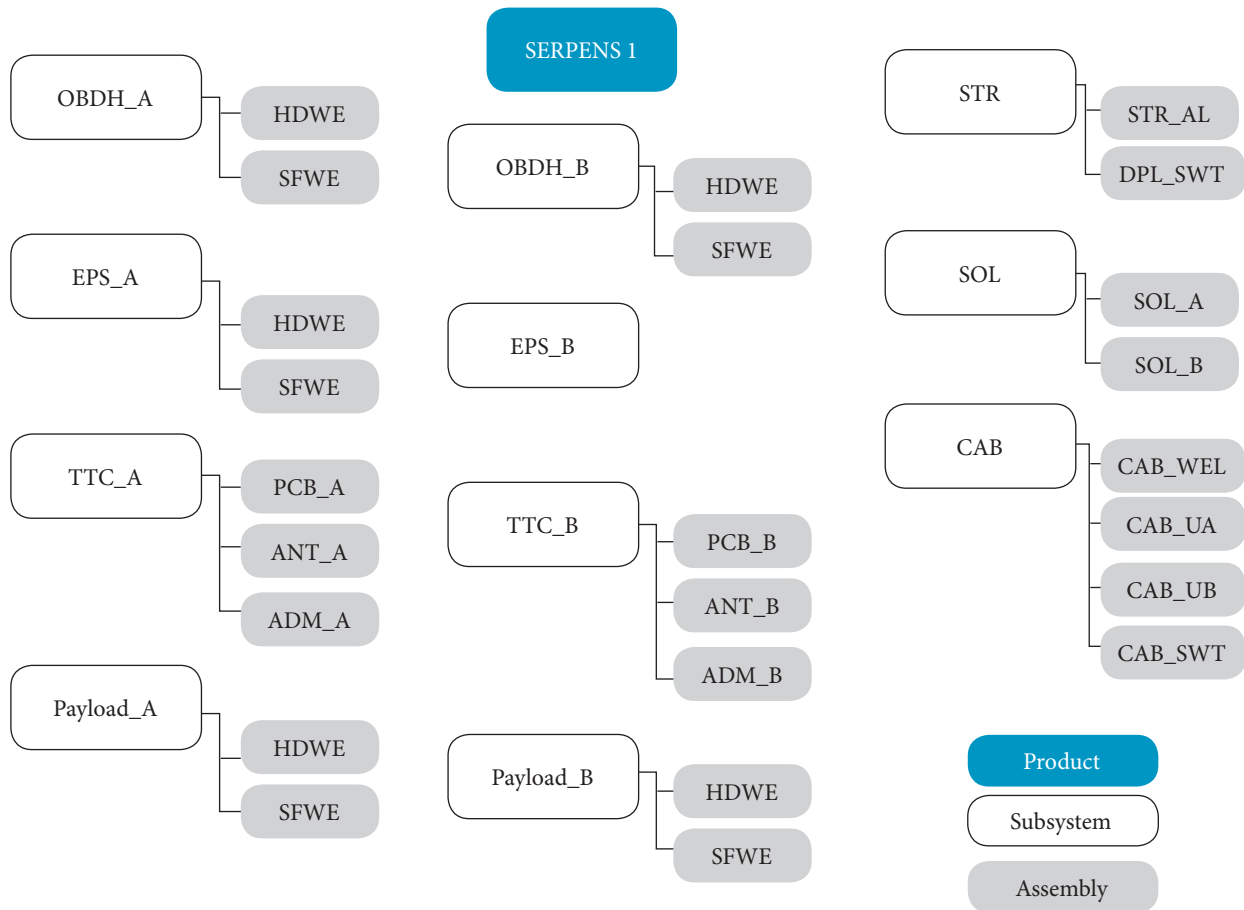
SERPENS 1

OBDH_A
HDWE
SFWE

EPS_A
HDWE
SFWE

TTC_A
PCB_A
ANT_A
ADM_A

Payload_A
HDWE
SFWE

OBDH_B
HDWE
SFWE

EPS_B

TTC_B
PCB_B
ANT_B
ADM_B

Payload_B
HDWE
SFWE

STR
STR_AL
DPL_SWT

SOL
SOL_A
SOL_B

CAB
CAB_WEL
CAB_UA
CAB_UB
CAB_SWT

Product
Subsystem
Assembly